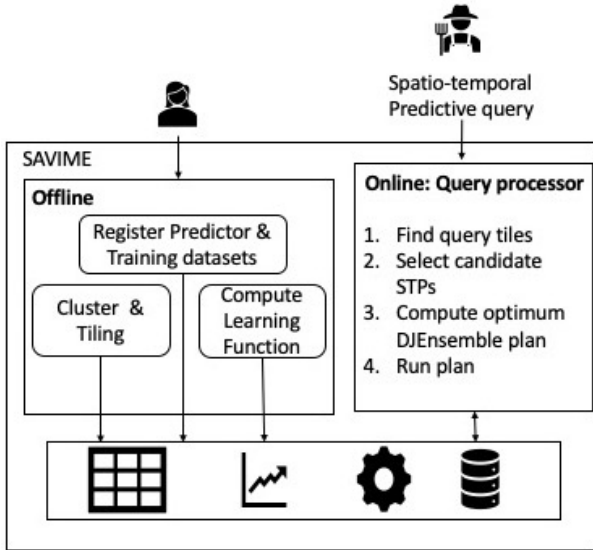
Spatio-temporal Predictive query

SAVIME

Offline

Register Predictor & Training datasets

Cluster & Tiling

Compute Learning Function

Online: Query processor

1. Find query tiles
2. Select candidate STPs
3. Compute optimum DJEnsemble plan
4. Run plan